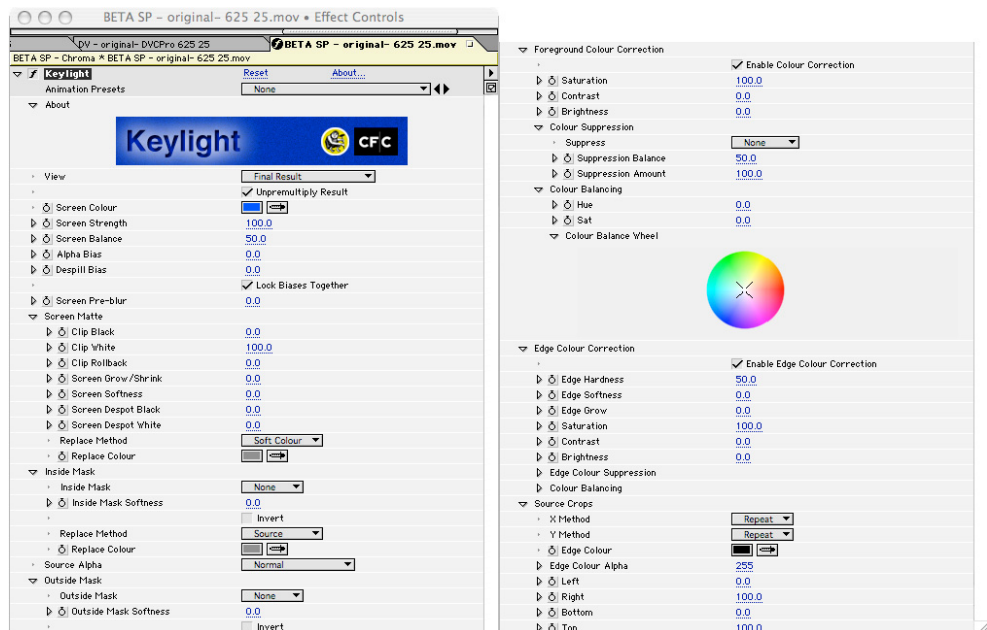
BETA SP - original- 625 25.mov • Effect Controls

DV - original- DVCPro 625 25 | BETA SP - original- 625 25.mov

BETA SP - Chroma * BETA SP - original- 625 25.mov

Keylight | Reset | About...
Animation Presets | None

About

Keylight CFC

View | Final Result
Unpremultiply Result
Screen Colour
Screen Strength | 100.0
Screen Balance | 50.0
Alpha Bias | 0.0
Despill Bias | 0.0
Lock Biases Together
Screen Pre-blur | 0.0
Screen Matte
Clip Black | 0.0
Clip White | 100.0
Clip Rollback | 0.0
Screen Grow/Shrink | 0.0
Screen Softness | 0.0
Screen Despot Black | 0.0
Screen Despot White | 0.0
Replace Method | Soft Colour
Replace Colour
Inside Mask
Inside Mask | None
Inside Mask Softness | 0.0
Invert
Replace Method | Source
Replace Colour
Source Alpha | Normal
Outside Mask
Outside Mask | None
Outside Mask Softness | 0.0
Invert

Foreground Colour Correction
Enable Colour Correction
Saturation | 100.0
Contrast | 0.0
Brightness | 0.0
Colour Suppression
Suppress | None
Suppression Balance | 50.0
Suppression Amount | 100.0
Colour Balancing
Hue | 0.0
Sat | 0.0
Colour Balance Wheel
Edge Colour Correction
Enable Edge Colour Correction
Edge Hardness | 50.0
Edge Softness | 0.0
Edge Grow | 0.0
Saturation | 100.0
Contrast | 0.0
Brightness | 0.0
Edge Colour Suppression
Colour Balancing
Source Crops
X Method | Repeat
Y Method | Repeat
Edge Colour
Edge Colour Alpha | 255
Left | 0.0
Right | 100.0
Bottom | 0.0
Top | 100.0